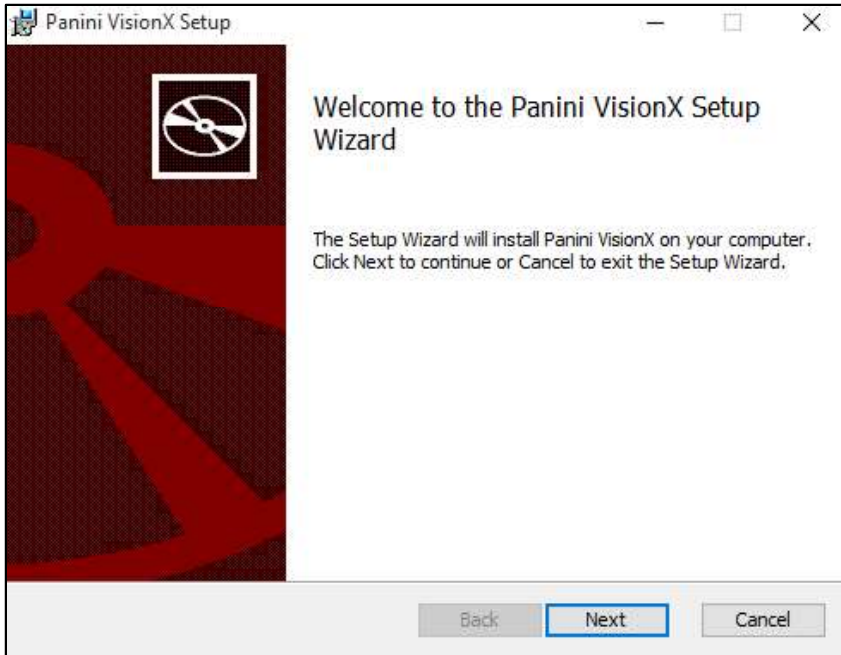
Panini VisionX Setup

Welcome to the Panini VisionX Setup Wizard

The Setup Wizard will install Panini VisionX on your computer. Click Next to continue or Cancel to exit the Setup Wizard.

Back
Next
Cancel